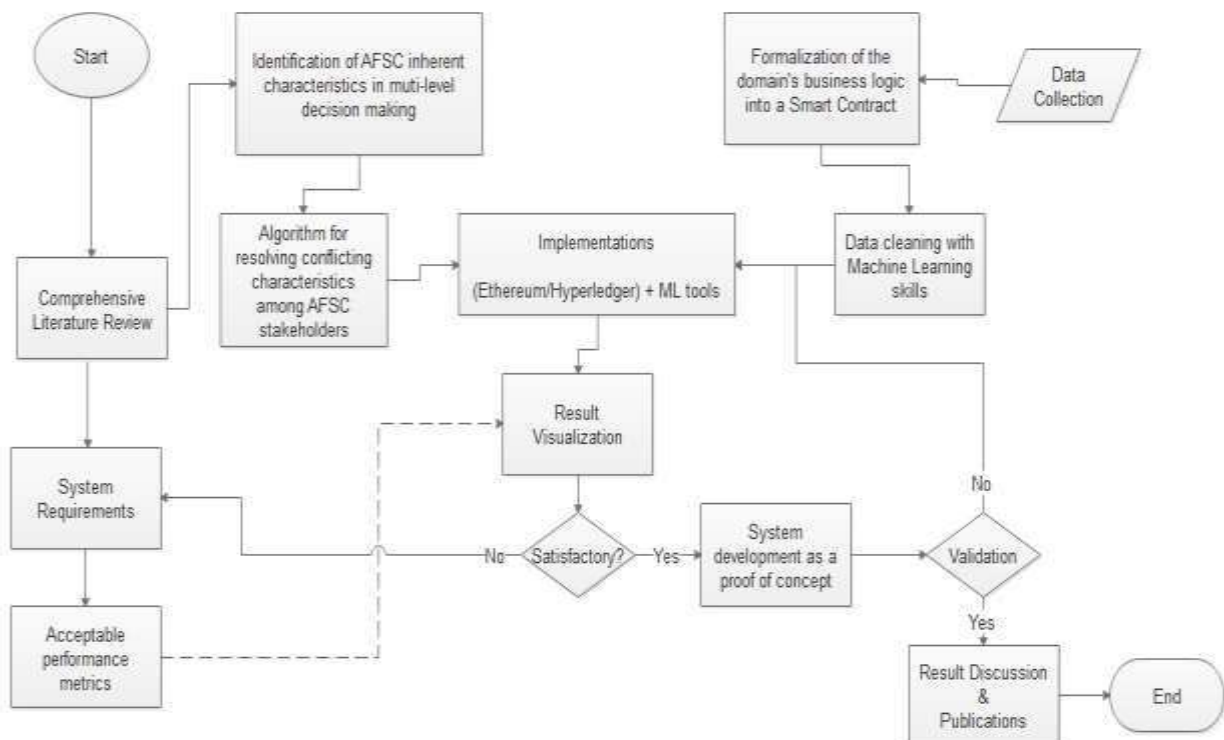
Start

Identification of AFSC inherent characteristics in muti-level decision making

Formalization of the domain's business logic into a Smart Contract

Data Collection

Algorithm for resolving conflicting characteristics among AFSC stakeholders

Implementations

(Ethereum/Hyperledger) + ML tools

Data cleaning with Machine Learning skills

Comprehensive Literature Review

Result Visualization

System Requirements

No

Satisfactory?

Yes

System development as a proof of concept

No

Validation

Yes

Acceptable performance metrics

Result Discussion & Publications

End